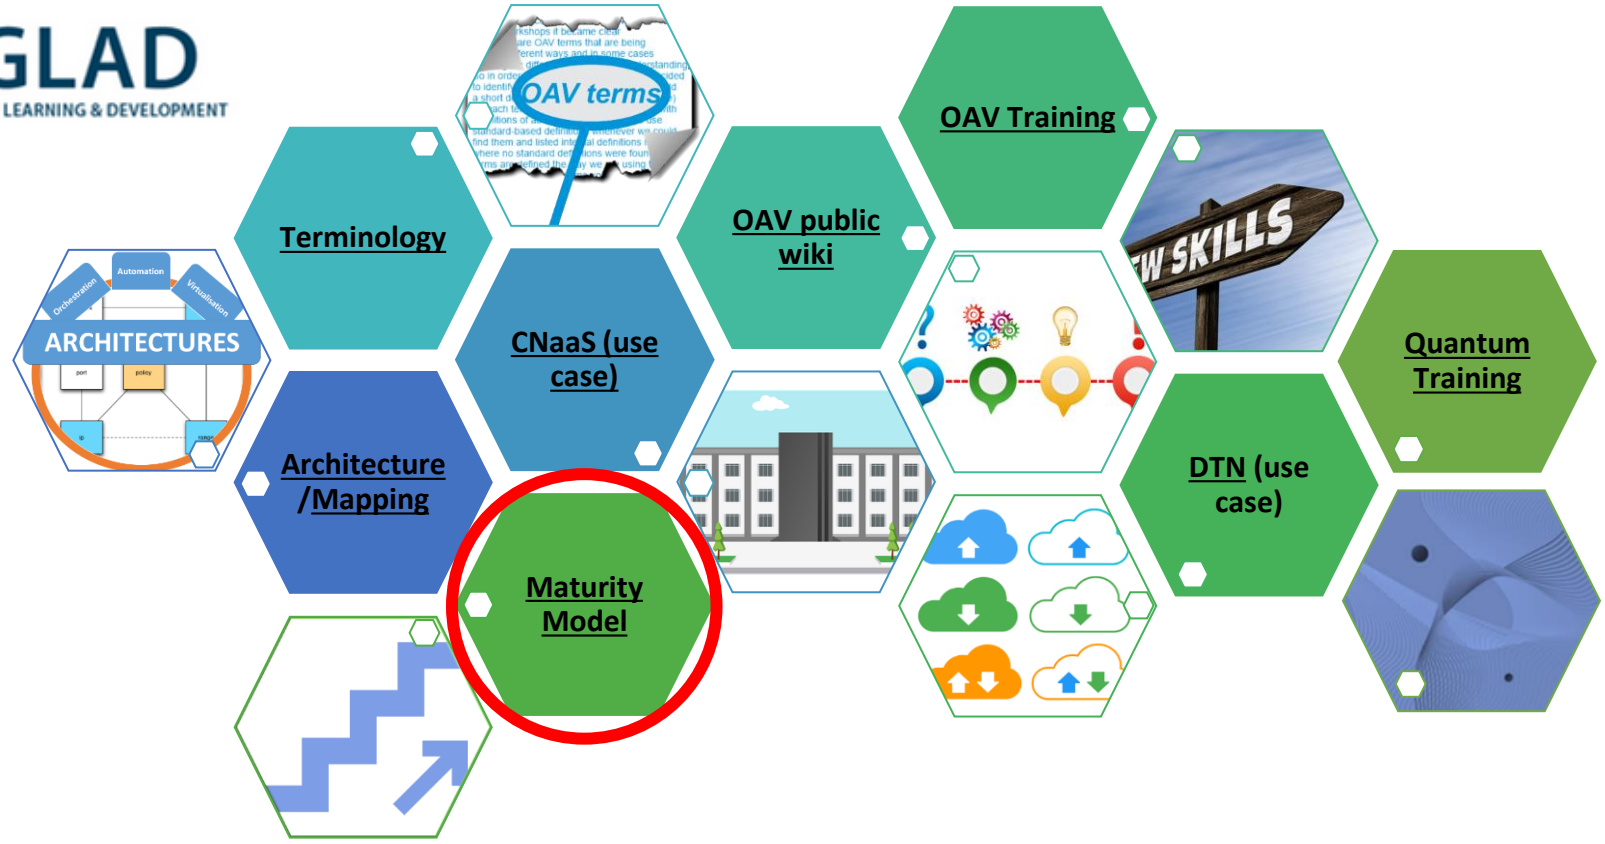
GLAD
LEARNING & DEVELOPMENT

Terminology

OAV terms

OAV Training

OAV public wiki

EW SKILLS

Automation
Orchestration
Virtualisation
ARCHITECTURES
port
policy

CNaaS (use case)

Quantum Training

Architecture /Mapping

DTN (use case)

Maturity Model